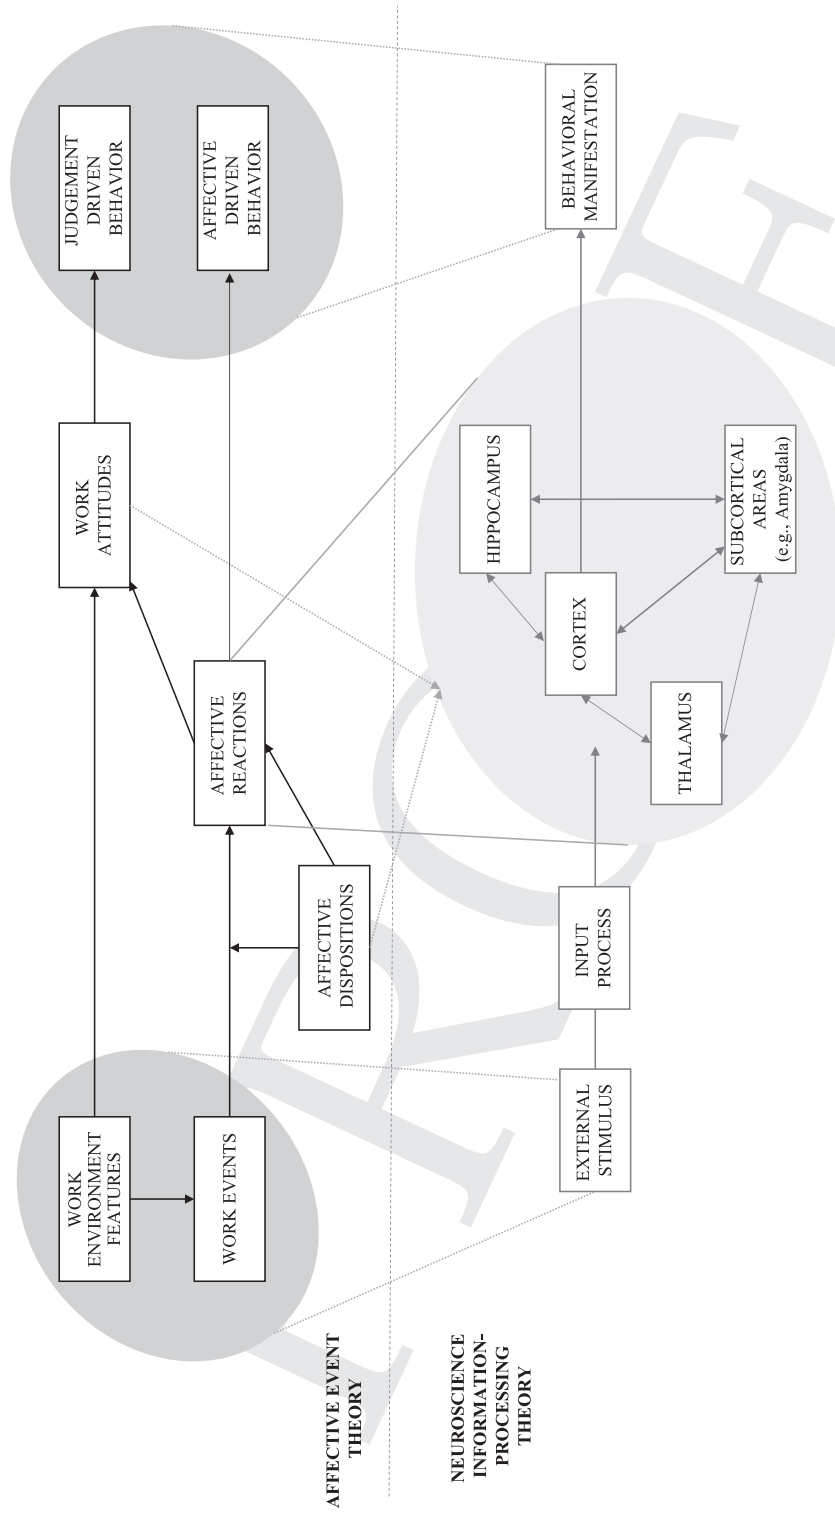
AFFECTIVE EVENT THEORY

WORK ENVIRONMENT FEATURES

WORK EVENTS

AFFECTIVE DISPOSITIONS

AFFECTIVE REACTIONS

WORK ATTITUDES

JUDGEMENT DRIVEN BEHAVIOR

AFFECTIVE DRIVEN BEHAVIOR

NEUROSCIENCE INFORMATION-PROCESSING THEORY

EXTERNAL STIMULUS

INPUT PROCESS

THALAMUS

CORTEX

HIPPOCAMPUS

SUBCORTICAL AREAS (e.g., Amygdala)

BEHAVIORAL MANIFESTATION